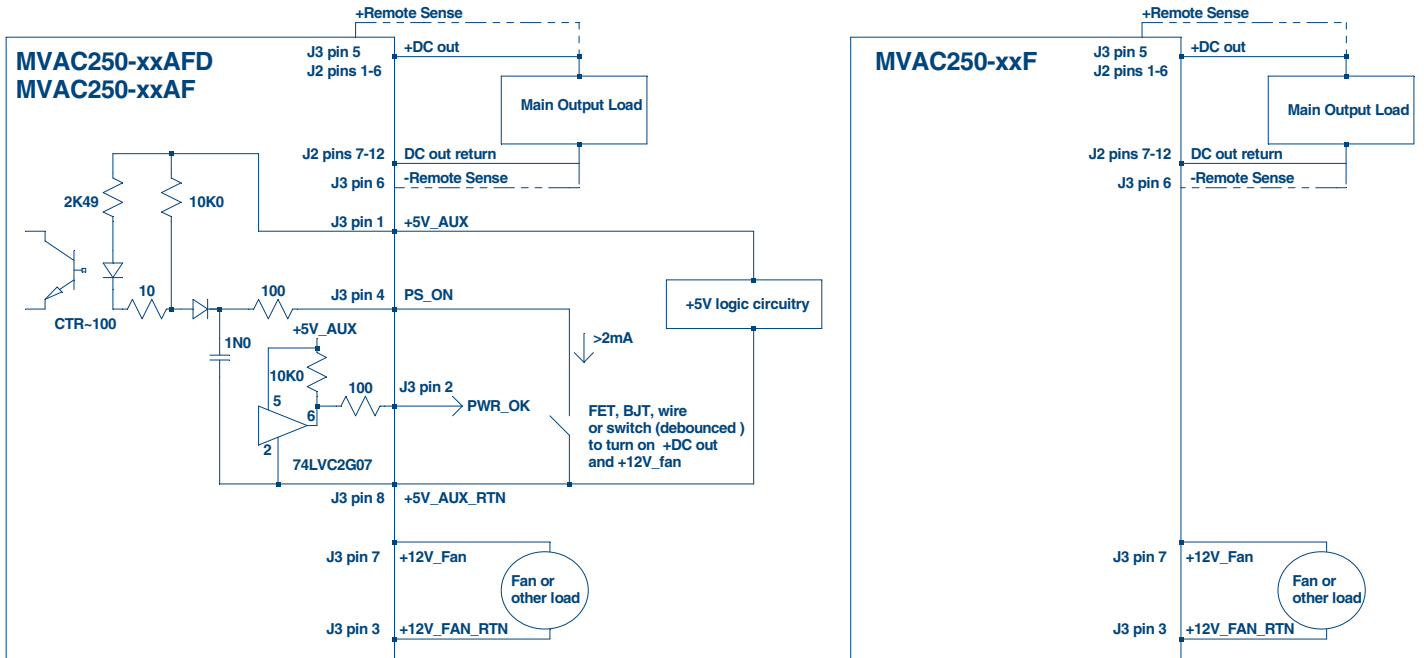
+Remote Sense

MVAC250-xxAFD
MVAC250-xxAF

J3 pin 5
J2 pins 1-6
+DC out

Main Output Load

J2 pins 7-12
DC out return
J3 pin 6
-Remote Sense

2K49
10K0

J3 pin 1
+5V_AUX

10
100
J3 pin 4
PS_ON

+5V logic circuitry

CTR~100

+5V_AUX
1N0

>2mA

10K0
100
J3 pin 2
5
6
PWR_OK

FET, BJT, wire or switch (debounced ) to turn on +DC out and +12V_fan

2
74LVC2G07

J3 pin 8
+5V_AUX_RTN

J3 pin 7
+12V_Fan

Fan or other load

J3 pin 3
+12V_FAN_RTN

+Remote Sense

MVAC250-xxF

J3 pin 5
J2 pins 1-6
+DC out

Main Output Load

J2 pins 7-12
DC out return
J3 pin 6
-Remote Sense

J3 pin 7
+12V_Fan

Fan or other load

J3 pin 3
+12V_FAN_RTN